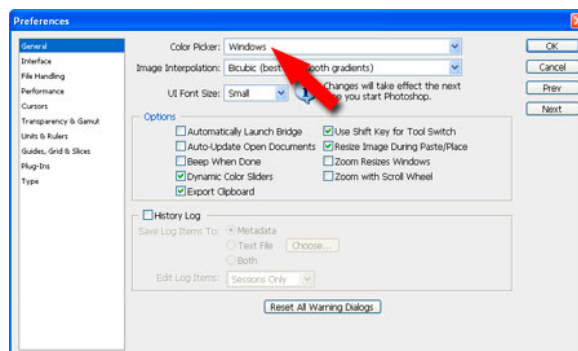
Preferences

General
Interface
File Handling
Performance
Cursors
Transparency & Gamut
Units & Rulers
Guides, Grid & Slices
Plug-Ins
Type

Color Picker: Windows
Image Interpolation: Bicubic (best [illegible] ooth gradients)
UI Font Size: Small
Changes will take effect the next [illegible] you start Photoshop.

Options
Automatically Launch Bridge
Auto-Update Open Documents
Beep When Done
Dynamic Color Sliders
Export Clipboard
Use Shift Key for Tool Switch
Resize Image During Paste/Place
Zoom Resizes Windows
Zoom with Scroll Wheel

History Log
Save Log Items To: Metadata
Text File Choose...
Both
Edit Log Items: Sessions Only

Reset All Warning Dialogs

OK
Cancel
Prev
Next